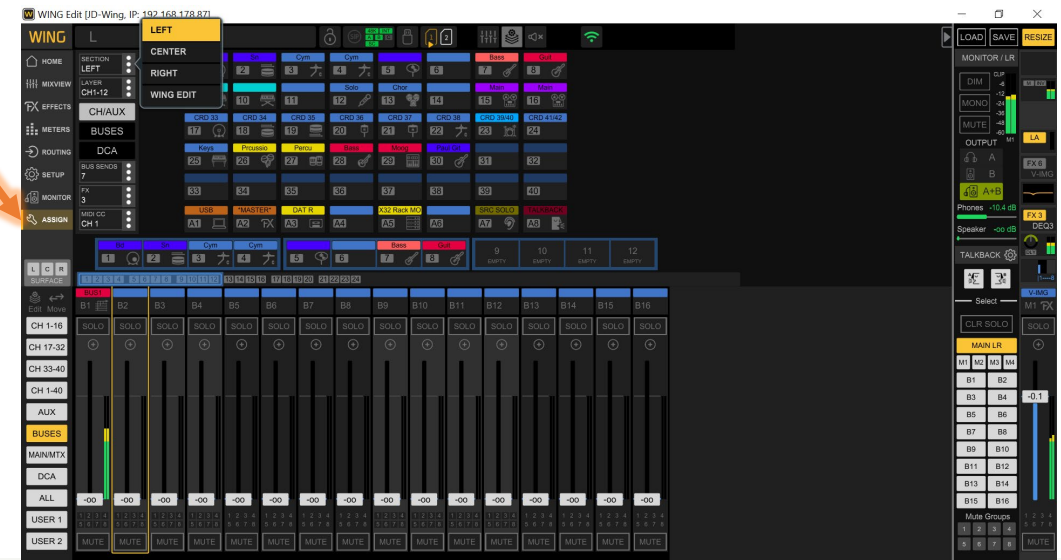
WING Edit [JD-Wing, IP: 192.168.178.87]

LEFT
CENTER
RIGHT
WING EDIT

WING L

HOME
MIXVIEW
EFFECTS
METERS
ROUTING
SETUP
MONITOR
ASSIGN

SECTION LEFT
LAYER CH1-12
CH/AUX
BUSES
DCA
BUS SENDS 7
FX 3
MIDI CC CH 1

Bass Gut
Cym Cym
Solo Chor Main Main
CRD 33 CRD 34 CRD 35 CRD 36 CRD 37 CRD 38 CRD 39/40 CRD 41/42
Keys Prcussio Percu Bass Mong Pad Gl
USB *MASTER* DAT R X32 Rack MO SRC SOLO

Cym Cym Bass Gut
9 EMPTY 10 EMPTY 11 EMPTY 12 EMPTY

L C R SURFACE
Edit Move

CH 1-16
CH 17-32
CH 33-40
CH 1-40
AUX
BUSES
MAIN/MTX
DCA
ALL
USER 1
USER 2

BUS1
B1 B2 B3 B4 B5 B6 B7 B8 B9 B10 B11 B12 B13 B14 B15 B16
SOLO SOLO SOLO SOLO SOLO SOLO SOLO SOLO SOLO SOLO SOLO SOLO SOLO SOLO SOLO SOLO
-oo -oo -oo -oo -oo -oo -oo -oo -oo -oo -oo -oo -oo -oo -oo -oo
MUTE MUTE MUTE MUTE MUTE MUTE MUTE MUTE MUTE MUTE MUTE MUTE MUTE MUTE MUTE MUTE

LOAD SAVE RESIZE
MONITOR / LR
DIM
MONO
MUTE
OUTPUT
A
B
A+B
Phones -10.4 dB
Speaker -oo dB
TALKBACK
Select
CLR SOLO
MAIN LR
M1 M2 M3 M4
B1 B2
B3 B4
B5 B6
B7 B8
B9 B10
B11 B12
B13 B14
B15 B16
Mute Groups
1 2 3 4
5 6 7 8

LA
FX 6
V-IMG
FX 3
DEQ3
V-IMG
M1
SOLO
-0.1
MUTE